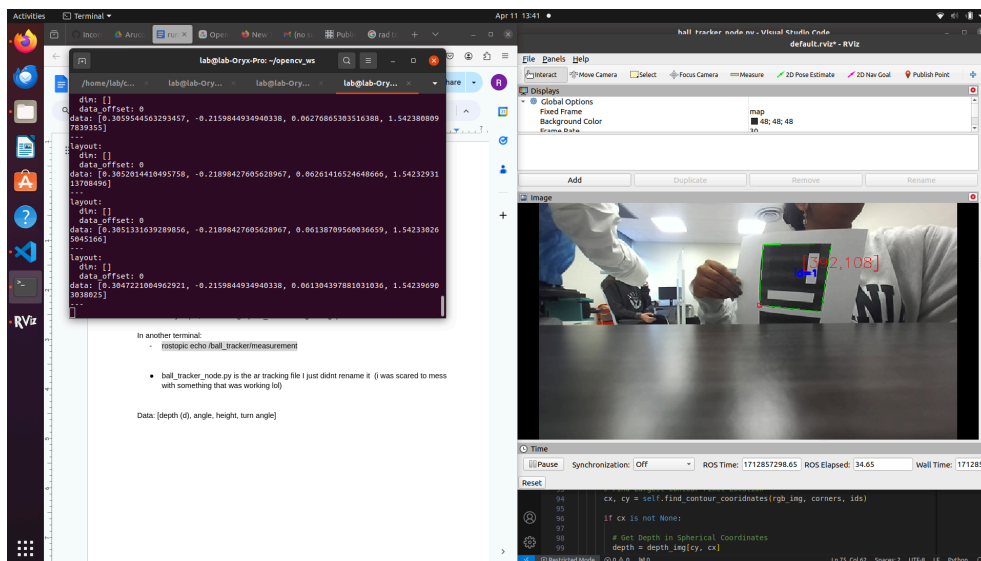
Activities Terminal Apr 11 13:41

Incog Aruco run Open New (no s Publi rad t

lab@lab-Oryx-Pro: ~/opencv_ws

/home/lab/c... lab@lab-Ory... lab@lab-Ory... lab@lab-Ory...

dim: []
data_offset: 0
data: [0.3059544563293457, -0.2159844934940338, 0.06276865303516388, 1.5423808097839355]
---
layout:
dim: []
data_offset: 0
data: [0.30520141049557 58, -0.21898427605628967, 0.06261416524648666, 1.542329313708496]
---
layout:
dim: []
data_offset: 0
data: [0.3051331639289856, -0.21898427605628967, 0.06138709560036659, 1.542330265045166]
---
layout:
dim: []
data_offset: 0
data: [0.3047221004962921, -0.2159844934940338, 0.06130439788103103 6, 1.542396903038025]
[]

In another terminal:
- rostopic echo /ball_tracker/measurement

● ball_tracker_node.py is the ar tracking file I just didnt rename it (i was scared to mess with something that was working lol)

Data: [depth (d), angle, height, turn angle]

ball_tracker_node.py - Visual Studio Code
default.rviz* - RViz
File Panels Help
Interact Move Camera Select Focus Camera Measure 2D Pose Estimate 2D Nav Goal Publish Point
Displays
Global Options
Fixed Frame map
Background Color 48; 48; 48
Frame Rate 30
Add Duplicate Remove Rename
Image
[342,108]
Time
Pause Synchronization: Off ROS Time: 1712857298.65 ROS Elapsed: 34.65 Wall Time: 171285
Reset

94 cx, cy = self.find_contour_cooridnates(rgb_img, corners, ids)
95
96 if cx is not None:
97
98 # Get Depth in Spherical Coordinates
99 depth = depth_img[cy, cx]

Restricted Mode Ln 73, Col 62 Spaces: 2 UTF-8 LF Python